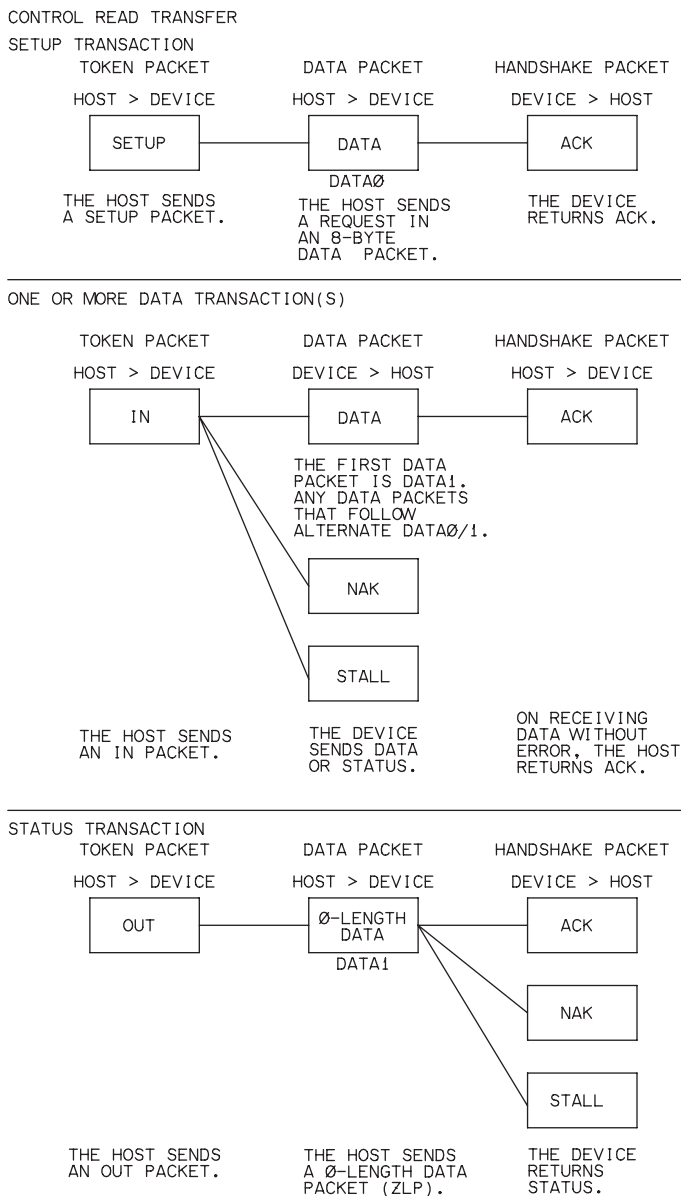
CONTROL READ TRANSFER

SETUP TRANSACTION

TOKEN PACKET

HOST > DEVICE

SETUP

THE HOST SENDS A SETUP PACKET.

DATA PACKET

HOST > DEVICE

DATA

DATAØ

THE HOST SENDS A REQUEST IN AN 8-BYTE DATA PACKET.

HANDSHAKE PACKET

DEVICE > HOST

ACK

THE DEVICE RETURNS ACK.

ONE OR MORE DATA TRANSACTION(S)

TOKEN PACKET

HOST > DEVICE

IN

DATA PACKET

DEVICE > HOST

DATA

THE FIRST DATA PACKET IS DATA1. ANY DATA PACKETS THAT FOLLOW ALTERNATE DATAØ/1.

NAK

STALL

HANDSHAKE PACKET

HOST > DEVICE

ACK

THE HOST SENDS AN IN PACKET.

THE DEVICE SENDS DATA OR STATUS.

ON RECEIVING DATA WITHOUT ERROR, THE HOST RETURNS ACK.

STATUS TRANSACTION

TOKEN PACKET

HOST > DEVICE

OUT

DATA PACKET

HOST > DEVICE

Ø-LENGTH DATA

DATA1

HANDSHAKE PACKET

DEVICE > HOST

ACK

NAK

STALL

THE HOST SENDS AN OUT PACKET.

THE HOST SENDS A Ø-LENGTH DATA PACKET (ZLP).

THE DEVICE RETURNS STATUS.